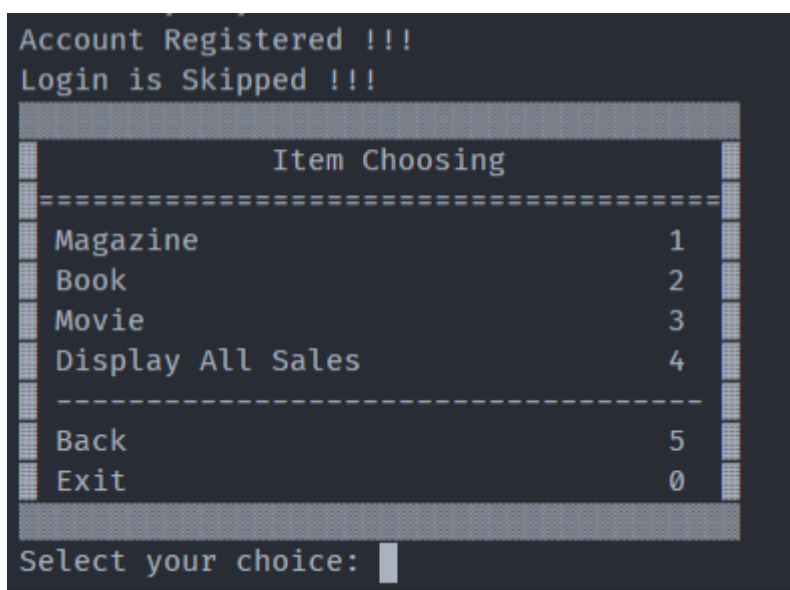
Account Registered !!!
Login is Skipped !!!

Item Choosing
=======================================
Magazine 1
Book 2
Movie 3
Display All Sales 4
-------------------------------------
Back 5
Exit 0

Select your choice: